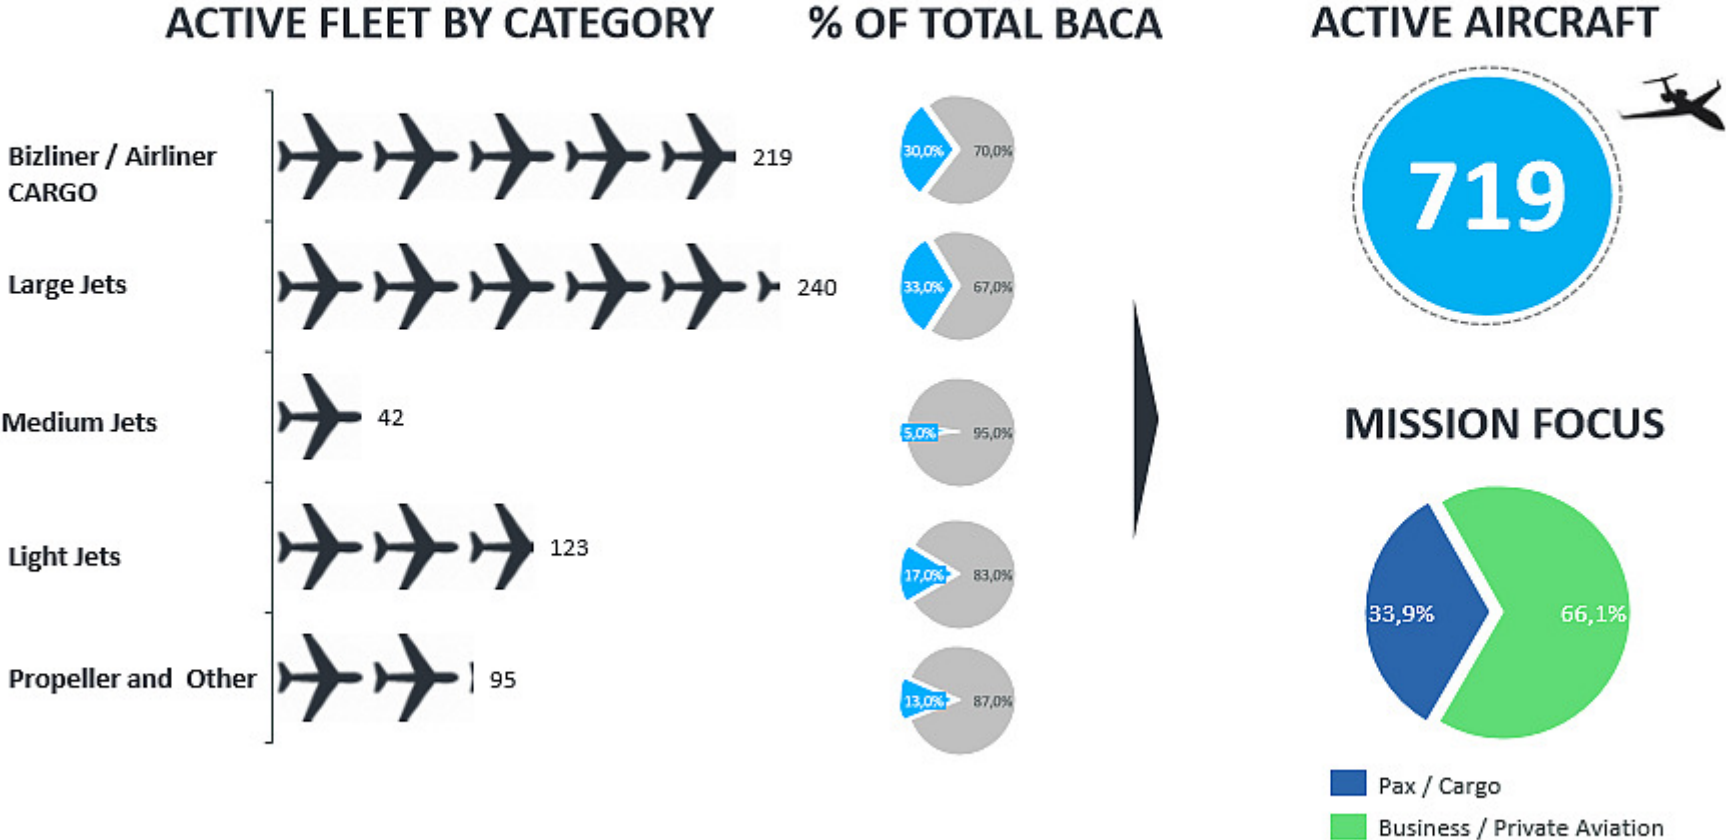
ACTIVE FLEET BY CATEGORY

% OF TOTAL BACA

ACTIVE AIRCRAFT

Bizliner / Airliner CARGO

219

30,0%

70,0%

Large Jets

240

33,0%

67,0%

Medium Jets

42

5,0%

95,0%

Light Jets

123

17,0%

83,0%

Propeller and Other

95

13,0%

87,0%

719

MISSION FOCUS

33,9%

66,1%

Pax / Cargo

Business / Private Aviation